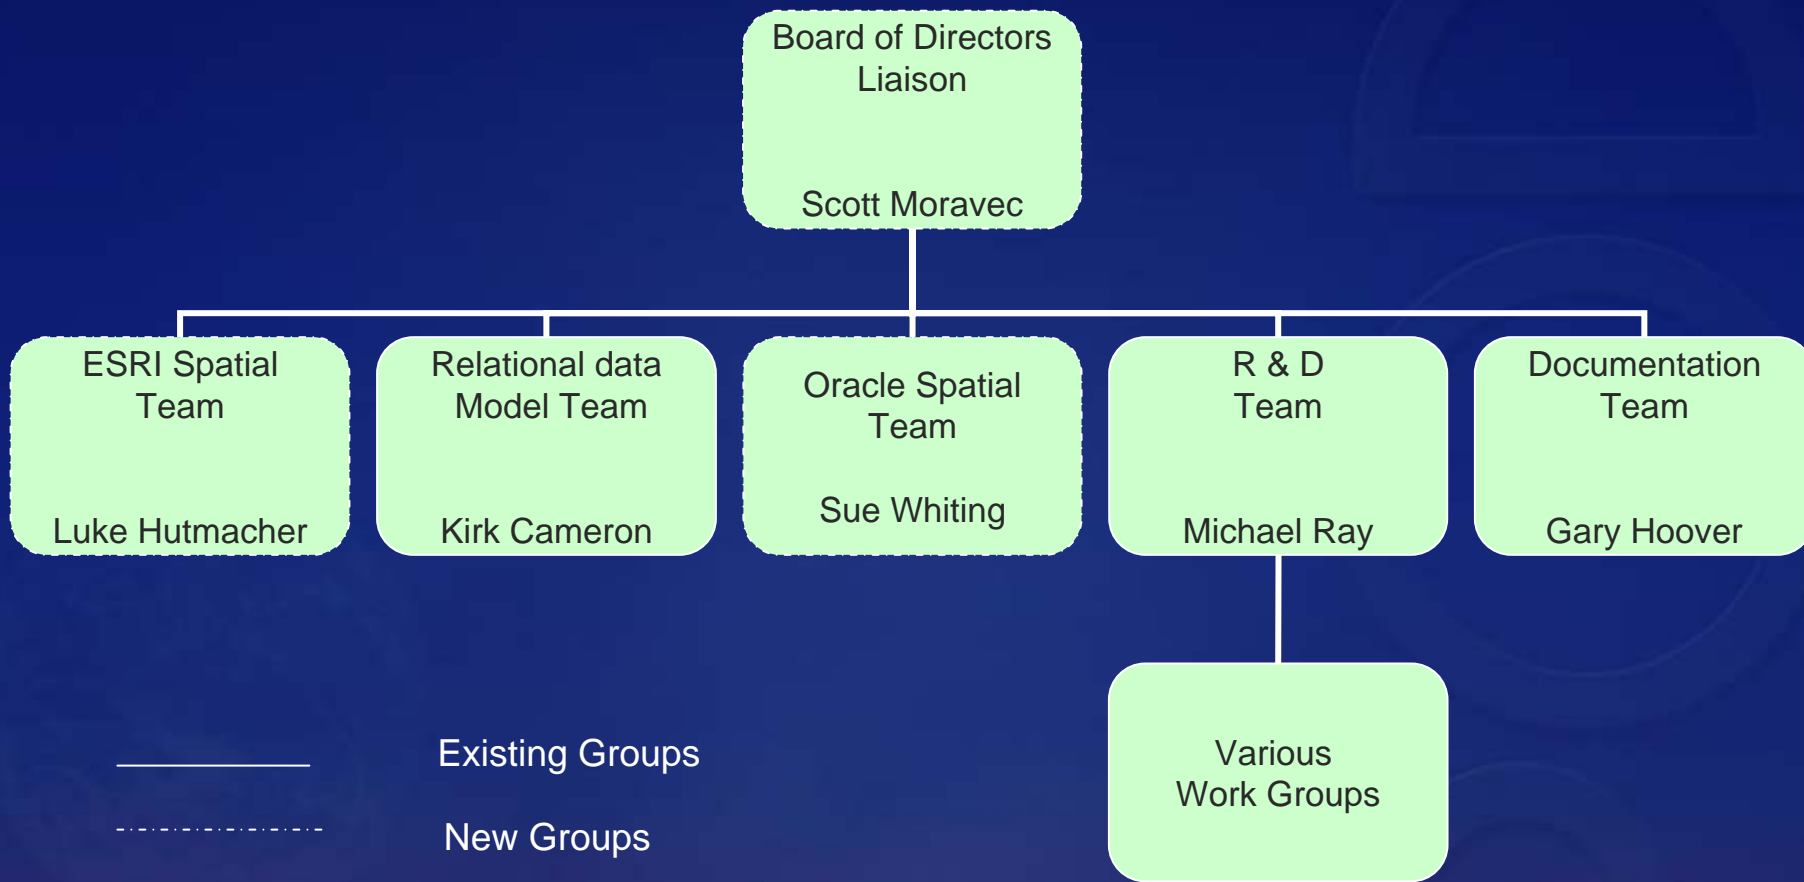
Board of Directors
Liaison

Scott Moravec

ESRI Spatial
Team

Luke Hutmacher

Relational data
Model Team

Kirk Cameron

Oracle Spatial
Team

Sue Whiting

R & D
Team

Michael Ray

Documentation
Team

Gary Hoover

Various
Work Groups

Existing Groups

New Groups